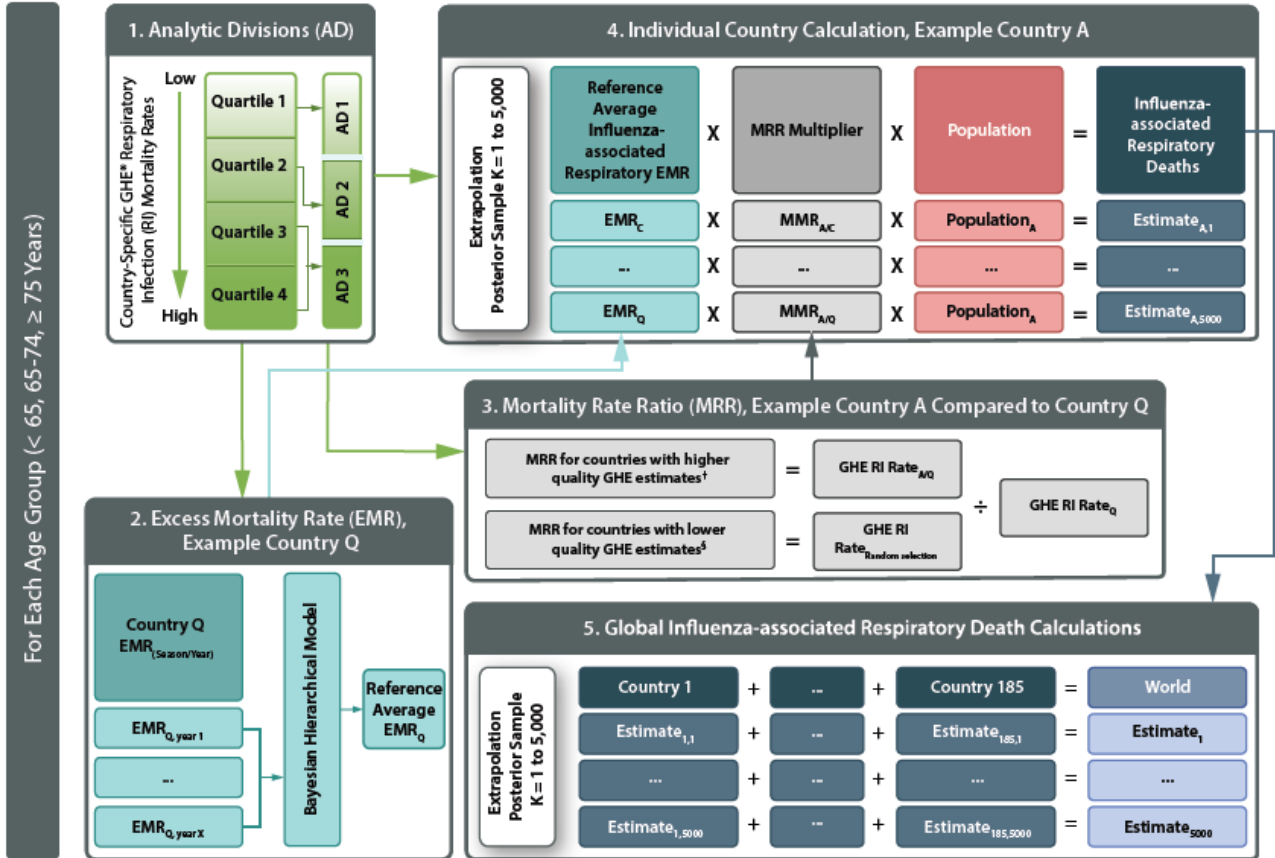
For Each Age Group (< 65, 65-74, ≥ 75 Years)

1. Analytic Divisions (AD)

Country-Specific GHE* Respiratory Infection (RI) Mortality Rates

Low

High

Quartile 1

Quartile 2

Quartile 3

Quartile 4

AD 1

AD 2

AD 3

4. Individual Country Calculation, Example Country A

Extrapolation Posterior Sample K = 1 to 5,000

| Reference Average Influenza-associated Respiratory EMR | X | MRR Multiplier | X | Population | = | Influenza-associated Respiratory Deaths |
|---|---|---|---|---|---|---|
| $EMR_C$ | X | $MMR_{A/C}$ | X | $Population_A$ | = | $Estimate_{A,1}$ |
| ... | X | ... | X | ... | = | ... |
| $EMR_Q$ | X | $MMR_{A/Q}$ | X | $Population_A$ | = | $Estimate_{A,5000}$ |

3. Mortality Rate Ratio (MRR), Example Country A Compared to Country Q

MRR for countries with higher quality GHE estimates† = $GHE\ RI\ Rate_{A/Q}$

MRR for countries with lower quality GHE estimates§ = $GHE\ RI\ Rate_{Random\ selection}$

÷ $GHE\ RI\ Rate_Q$

2. Excess Mortality Rate (EMR), Example Country Q

Country Q $EMR_{(Season/Year)}$

$EMR_{Q, year 1}$

...

$EMR_{Q, year X}$

Bayesian Hierarchical Model

Reference Average $EMR_Q$

5. Global Influenza-associated Respiratory Death Calculations

Extrapolation Posterior Sample K = 1 to 5,000

| Country 1 | + | ... | + | Country 185 | = | World |
|---|---|---|---|---|---|---|
| $Estimate_{1,1}$ | + | ... | + | $Estimate_{185,1}$ | = | $Estimate_1$ |
| ... | + | ... | + | ... | = | ... |
| $Estimate_{1,5000}$ | + | ... | + | $Estimate_{185,5000}$ | = | $Estimate_{5000}$ |